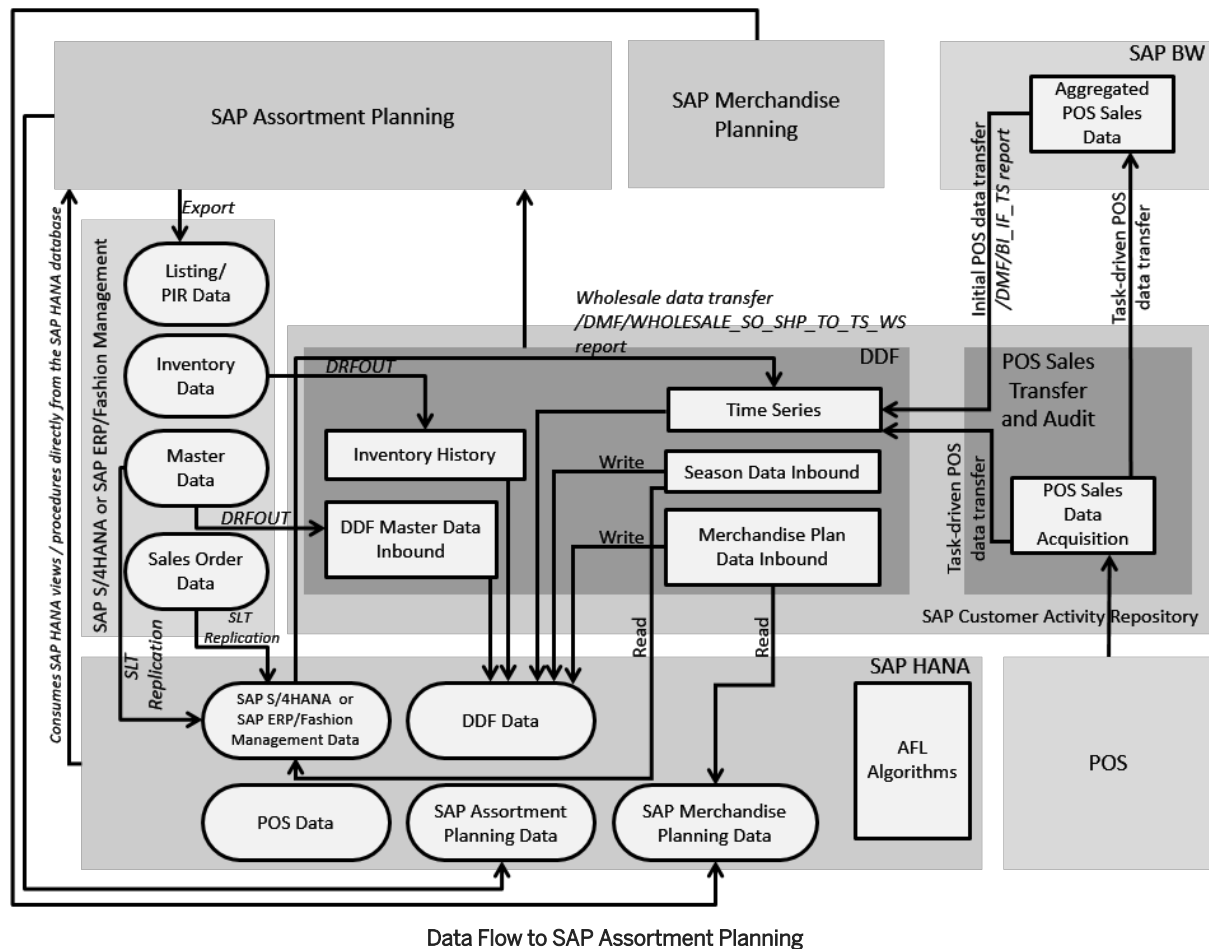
SAP Assortment Planning

SAP Merchandise Planning

SAP BW

Aggregated POS Sales Data

Initial POS data transfer /DMF/BI_IF_TS report

Task-driven POS data transfer

Export

Consumes SAP HANA views / procedures directly from the SAP HANA database

SAP S/4HANA or SAP ERP/Fashion Management

Listing/ PIR Data

Inventory Data

Master Data

Sales Order Data

Wholesale data transfer /DMF/WHOLESALE_SO_SHP_TO_TS_WS report

DDF

DRFOUT

Time Series

Inventory History

Write

Season Data Inbound

DRFOUT

DDF Master Data Inbound

Write

Merchandise Plan Data Inbound

POS Sales Transfer and Audit

Task-driven POS data transfer

POS Sales Data Acquisition

SAP Customer Activity Repository

SLT Replication

SLT Replication

Read

Read

SAP HANA

SAP S/4HANA or SAP ERP/Fashion Management Data

DDF Data

AFL Algorithms

POS

POS Data

SAP Assortment Planning Data

SAP Merchandise Planning Data

Data Flow to SAP Assortment Planning